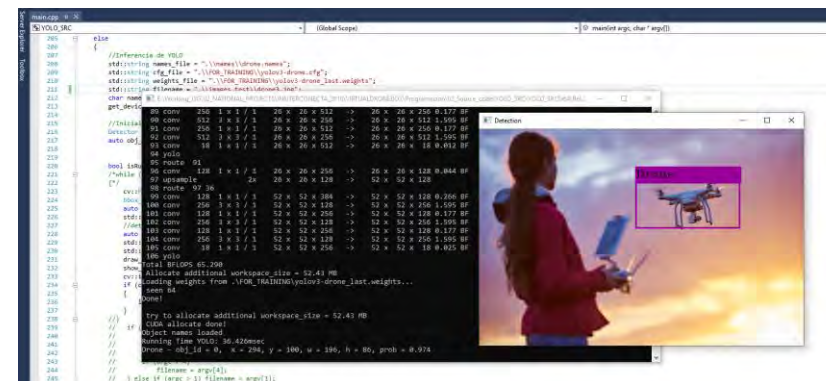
main.cpp
YOLO_SRC
(Global Scope)
main(int argc, char * argv[])
Server Explorer
Toolbox

205 else
206 {
207 //Inferencia de YOLO
208 std::string names_file = ".\\names\\drone.names";
209 std::string cfg_file = ".\\FOR_TRAINING\\yolov3-drone.cfg";
210 std::string weights_file = ".\\FOR_TRAINING\\yolov3-drone_last.weights";
211 std::string filename = ".\\images_test\\drone3.jpg";
212 char name
213 get_devic
214
215 //Inicial
216 Detector
217 auto obj_
218
219
220 bool isRu
221 /*while (
222 {*/
223 cv::
224 boo
225 std:
226 //det
227 auto
228 std:
229 std:
230 draw_
231 show_
232 cv::
233 if (c
234 {
235
236 }
237
238 }//
239 // if
240 //
241 //
242 //
243 //
244 //
245 // filename = argv[4];
246 // } else if (argc > 1) filename = argv[1];

89 conv 256 1 x 1 / 1 26 x 26 x 512 -> 26 x 26 x 256 0.177 BF
90 conv 512 3 x 3 / 1 26 x 26 x 256 -> 26 x 26 x 512 1.595 BF
91 conv 256 1 x 1 / 1 26 x 26 x 512 -> 26 x 26 x 256 0.177 BF
92 conv 512 3 x 3 / 1 26 x 26 x 256 -> 26 x 26 x 512 1.595 BF
93 conv 18 1 x 1 / 1 26 x 26 x 512 -> 26 x 26 x 18 0.012 BF
94 yolo
95 route 91
96 conv 128 1 x 1 / 1 26 x 26 x 256 -> 26 x 26 x 128 0.044 BF
97 upsample 2x 26 x 26 x 128 -> 52 x 52 x 128
98 route 97 36
99 conv 128 1 x 1 / 1 52 x 52 x 384 -> 52 x 52 x 128 0.266 BF
100 conv 256 3 x 3 / 1 52 x 52 x 128 -> 52 x 52 x 256 1.595 BF
101 conv 128 1 x 1 / 1 52 x 52 x 256 -> 52 x 52 x 128 0.177 BF
102 conv 256 3 x 3 / 1 52 x 52 x 128 -> 52 x 52 x 256 1.595 BF
103 conv 128 1 x 1 / 1 52 x 52 x 256 -> 52 x 52 x 128 0.177 BF
104 conv 256 3 x 3 / 1 52 x 52 x 128 -> 52 x 52 x 256 1.595 BF
105 conv 18 1 x 1 / 1 52 x 52 x 256 -> 52 x 52 x 18 0.025 BF
106 yolo
Total BFLOPS 65.290
Allocate additional workspace_size = 52.43 MB
Loading weights from .\FOR_TRAINING\yolov3-drone_last.weights...
seen 64
Done!

try to allocate additional workspace_size = 52.43 MB
CUDA allocate done!
Object names loaded
Running time YOLO: 36.426msec
Drone - obj_id = 0, x = 294, y = 100, w = 196, h = 86, prob = 0.974

Detection
Drone